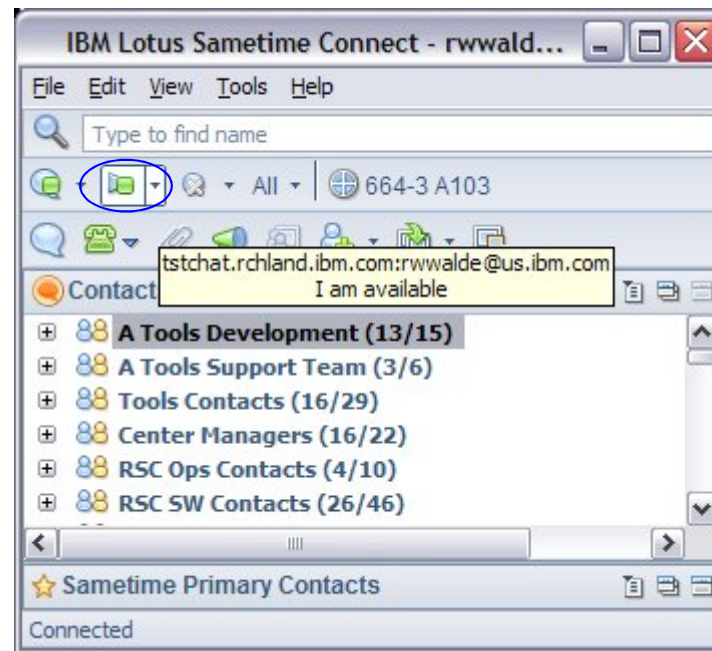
IBM Lotus Sametime Connect - rwwald...

File Edit View Tools Help

Type to find name

All 664-3 A103

Contact

tstchat.rchland.ibm.com:rwwalde@us.ibm.com
I am available

A Tools Development (13/15)
A Tools Support Team (3/6)
Tools Contacts (16/29)
Center Managers (16/22)
RSC Ops Contacts (4/10)
RSC SW Contacts (26/46)

Sametime Primary Contacts

Connected